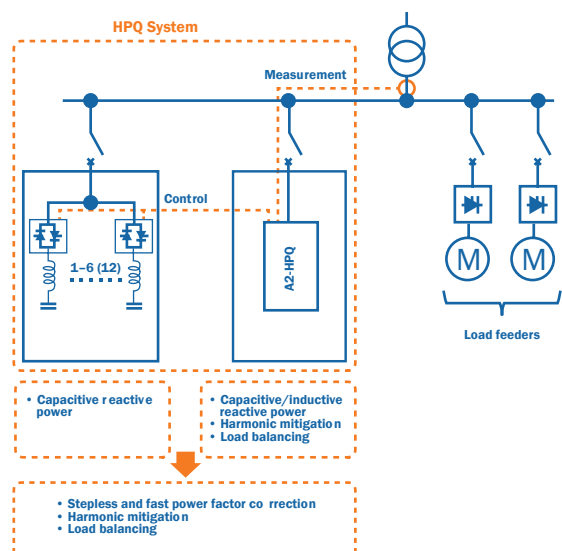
HPQ System

Measurement

Control

1–6 (12)

A2-HPQ

M

M

Load feeders

• Capacitive reactive power

• Capacitive/inductive reactive power
• Harmonic mitigation
• Load balancing

• Stepless and fast power factor correction
• Harmonic mitigation
• Load balancing